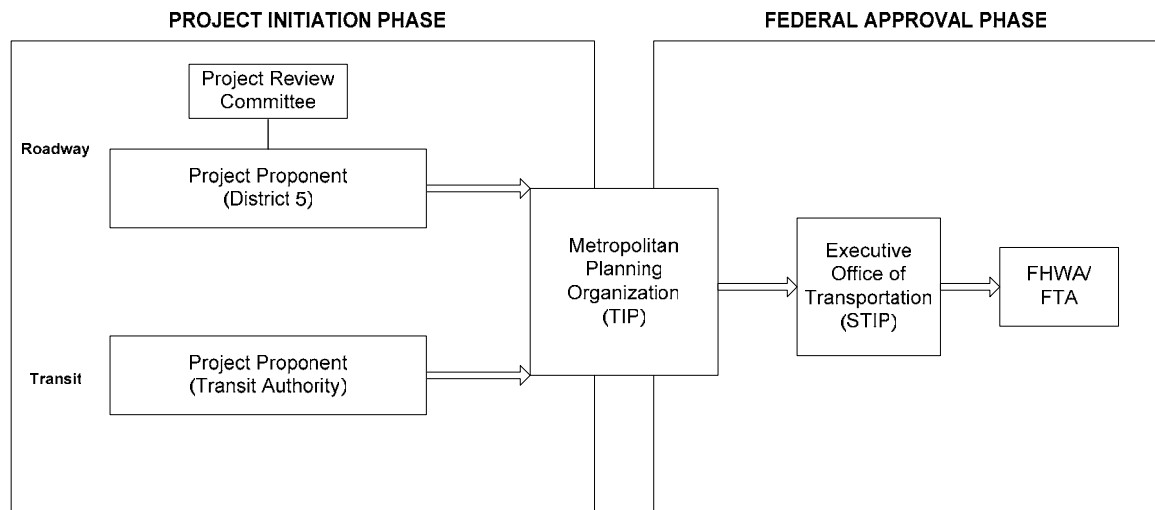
PROJECT INITIATION PHASE

FEDERAL APPROVAL PHASE

Project Review Committee

Roadway

Project Proponent (District 5)

Transit

Project Proponent (Transit Authority)

Metropolitan Planning Organization (TIP)

Executive Office of Transportation (STIP)

FHWA/ FTA